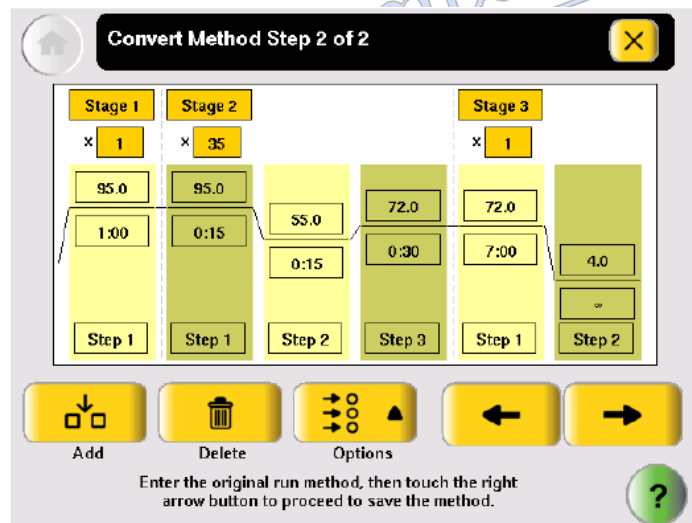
Convert Method Step 2 of 2

Stage 1
x 1
95.0
1:00
Step 1

Stage 2
x 35
95.0
0:15
Step 1

55.0
0:15
Step 2

72.0
0:30
Step 3

Stage 3
x 1
72.0
7:00
Step 1

4.0
∞
Step 2

Add

Delete

Options

Enter the original run method, then touch the right arrow button to proceed to save the method.

?